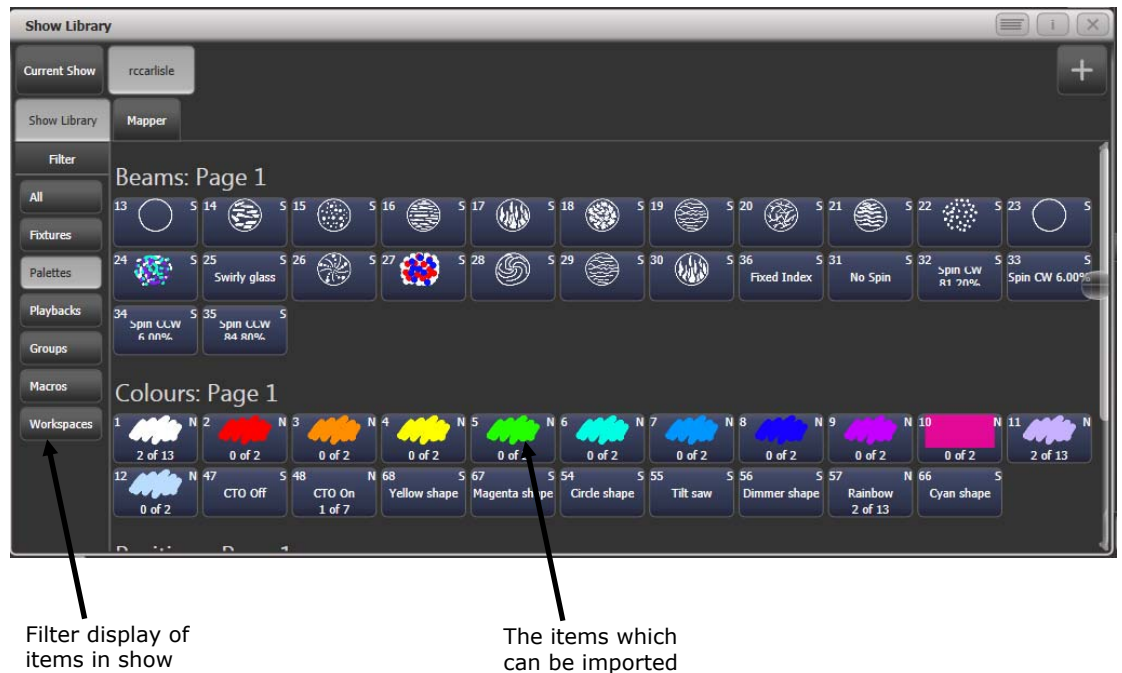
Show Library

Current Show
rccarlisle
+
Show Library
Mapper
Filter
All
Fixtures
Palettes
Playbacks
Groups
Macros
Workspaces

Beams: Page 1

13 S
14 S
15 S
16 S
17 S
18 S
19 S
20 S
21 S
22 S
23 S
24 S
25 S Swirly glass
26 S
27 S
28 S
29 S
30 S
36 S Fixed Index
31 No Spin
32 S Spin CW 81.20%
33 S Spin CW 6.00%
34 S Spin CCW 6.00%
35 S Spin CCW 84.80%

Colours: Page 1

1 N 2 of 13
2 N 0 of 2
3 N 0 of 2
4 N 0 of 2
5 N 0 of 2
6 N 0 of 2
7 N 0 of 2
8 N 0 of 2
9 N 0 of 2
10 N 0 of 2
11 N 2 of 13
12 N 0 of 2
47 S CTO Off
48 N CTO On 1 of 7
68 S Yellow shape
67 S Magenta shape
54 S Circle shape
55 S Tilt saw
56 S Dimmer shape
57 N Rainbow 2 of 13
66 S Cyan shape

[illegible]

Filter display of items in show

The items which can be imported